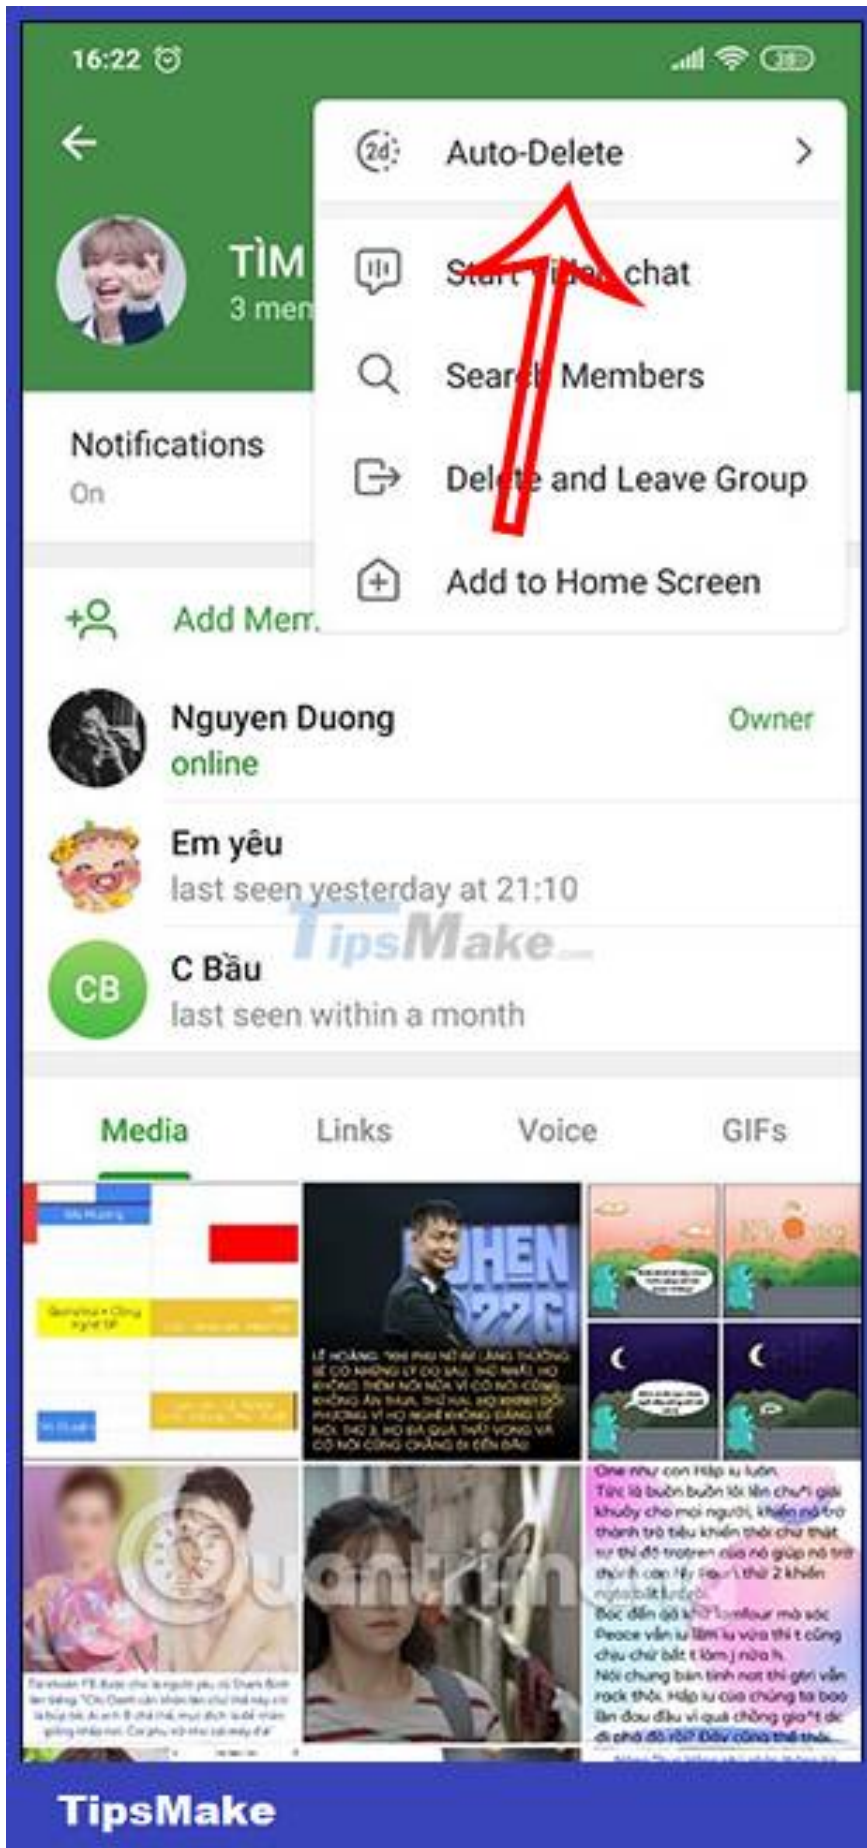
16:22

TÌM
3 mem

2d Auto-Delete

Start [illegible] chat

Search Members

Delete and Leave Group

Add to Home Screen

Notifications
On

Add Mem

Nguyen Duong
online
Owner

Em yêu
last seen yesterday at 21:10

CB
C Bầu
last seen within a month

TipsMake

Media Links Voice GIFs

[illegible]

TipsMake